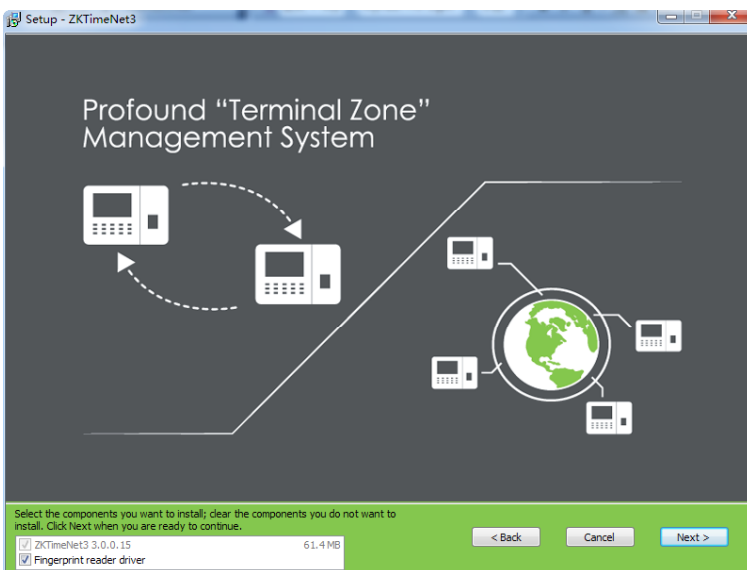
Setup - ZKTimeNet3

Profound “Terminal Zone” Management System

Select the components you want to install; clear the components you do not want to install. Click Next when you are ready to continue.

ZKTimeNet3 3.0.0.15 61.4 MB
Fingerprint reader driver

< Back
Cancel
Next >